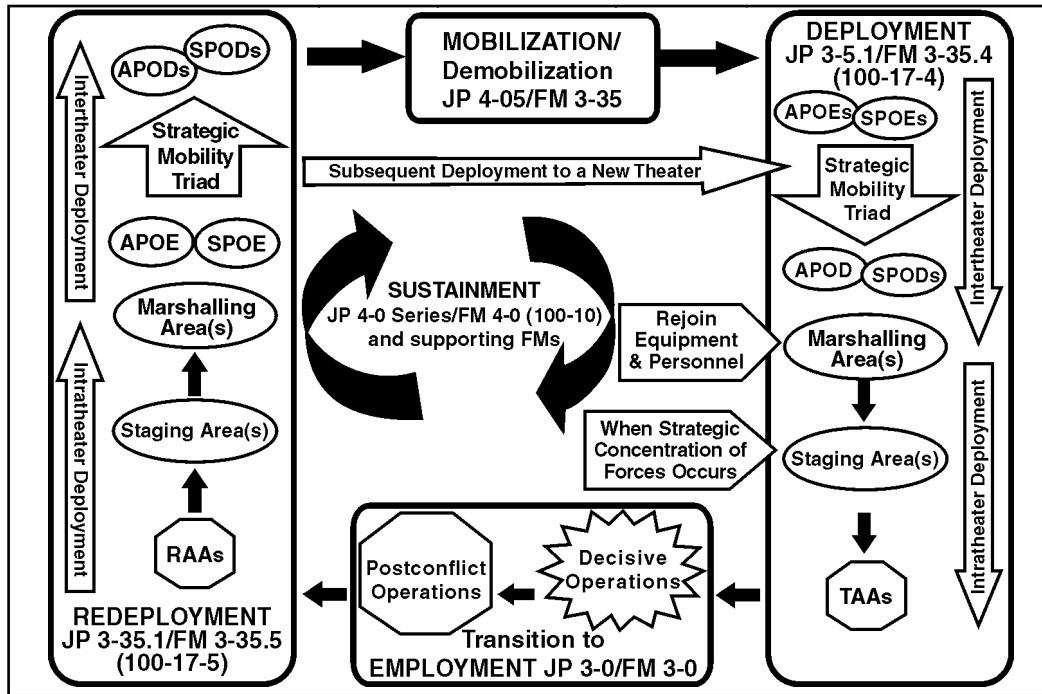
APODs
SPODs
Intertheater Deployment
Strategic Mobility Triad
APOE
SPOE
Marshalling Area(s)
Intratheater Deployment
Staging Area(s)
RAAs
REDEPLOYMENT JP 3-35.1/FM 3-35.5 (100-17-5)

MOBILIZATION/ Demobilization JP 4-05/FM 3-35

Subsequent Deployment to a New Theater

SUSTAINMENT JP 4-0 Series/FM 4-0 (100-10) and supporting FMs

Rejoin Equipment & Personnel

When Strategic Concentration of Forces Occurs

Postconflict Operations
Decisive Operations
Transition to EMPLOYMENT JP 3-0/FM 3-0

DEPLOYMENT JP 3-5.1/FM 3-35.4 (100-17-4)
APOEs
SPOEs
Strategic Mobility Triad
APOD
SPODs
Intertheater Deployment
Marshalling Area(s)
Staging Area(s)
TAAs
Intratheater Deployment